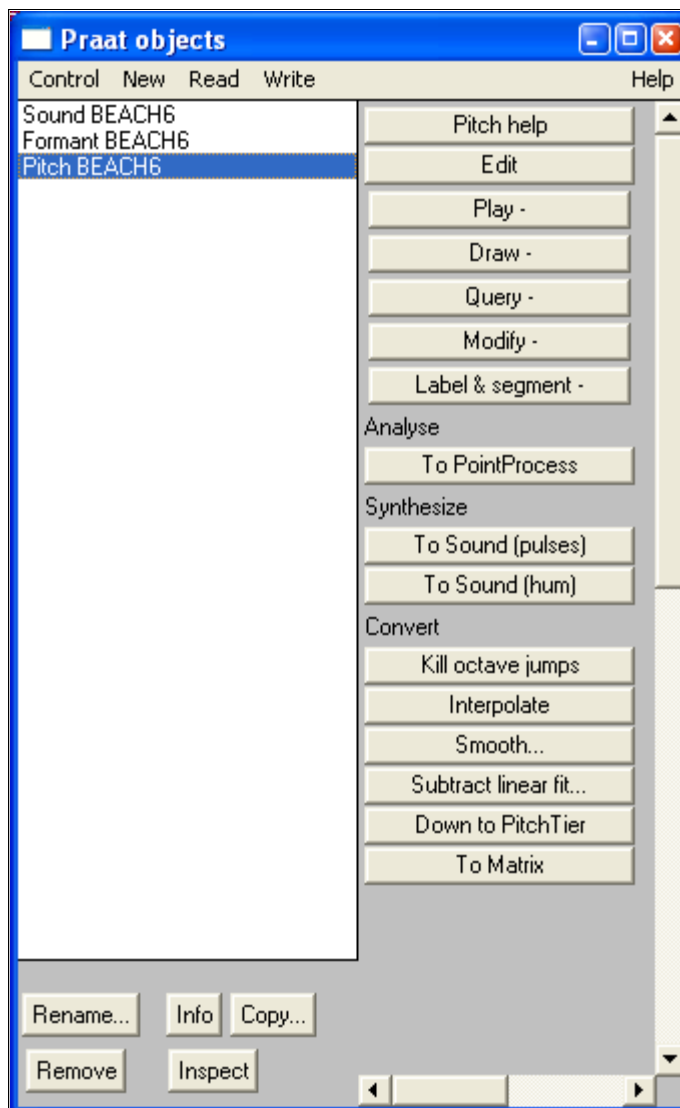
Praat objects

Control New Read Write Help

Sound BEACH6
Formant BEACH6
Pitch BEACH6

Pitch help
Edit
Play -
Draw -
Query -
Modify -
Label & segment -
Analyse
To PointProcess
Synthesize
To Sound (pulses)
To Sound (hum)
Convert
Kill octave jumps
Interpolate
Smooth...
Subtract linear fit...
Down to PitchTier
To Matrix

Rename... Info Copy...
Remove Inspect